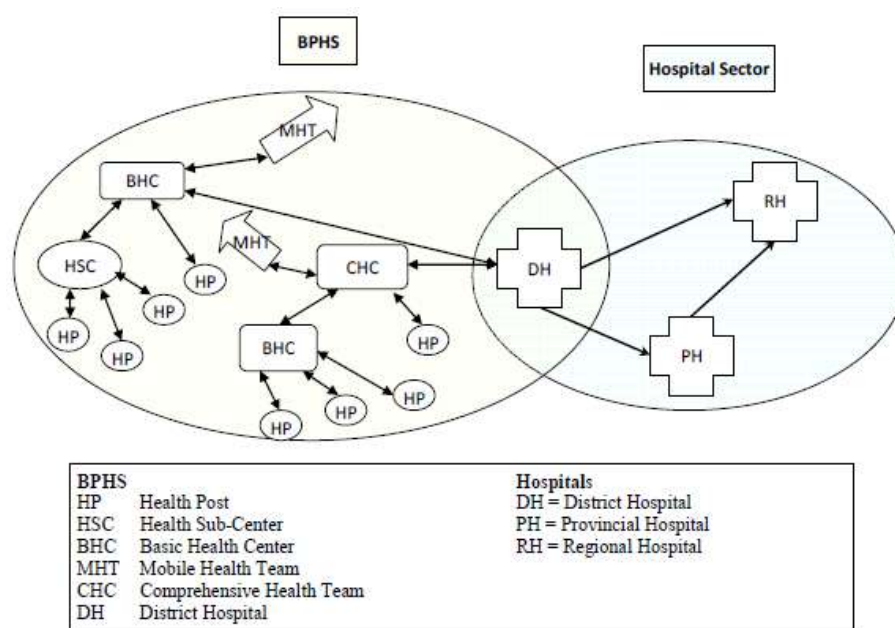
BPHS

Hospital Sector

MHT

BHC

MHT

HSC

HP

CHC

DH

RH

HP

HP

HP

HP

BHC

PH

HP

HP

HP

HP

| BPHS | | Hospitals |
|---|---|---|
| HP | Health Post | DH = District Hospital |
| HSC | Health Sub-Center | PH = Provincial Hospital |
| BHC | Basic Health Center | RH = Regional Hospital |
| MHT | Mobile Health Team | |
| CHC | Comprehensive Health Team | |
| DH | District Hospital | |